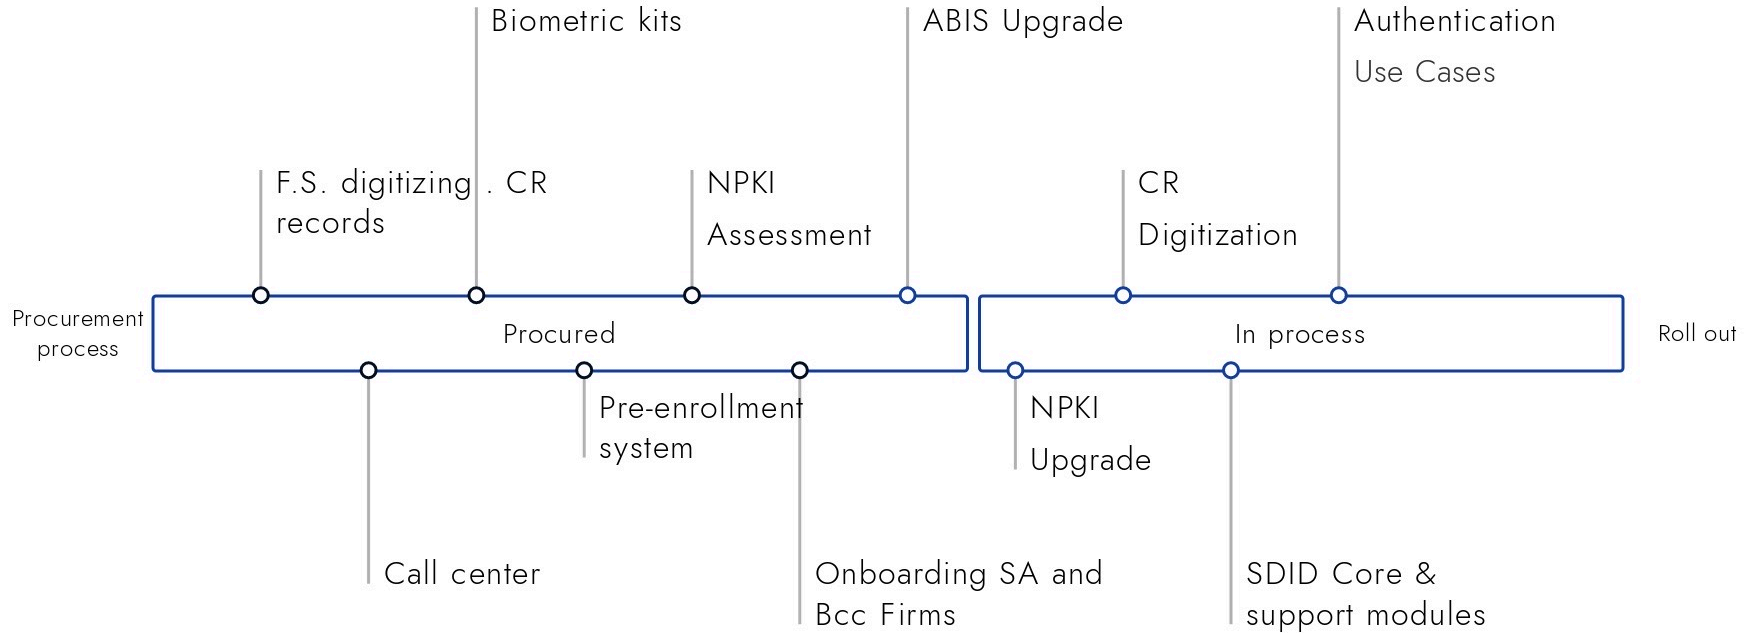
Biometric kits

ABIS Upgrade

Authentication

Use Cases

F.S. digitizing . CR records

NPKI

Assessment

CR

Digitization

Procurement process

Procured

In process

Roll out

NPKI

Upgrade

Pre-enrollment system

Call center

Onboarding SA and Bcc Firms

SDID Core & support modules